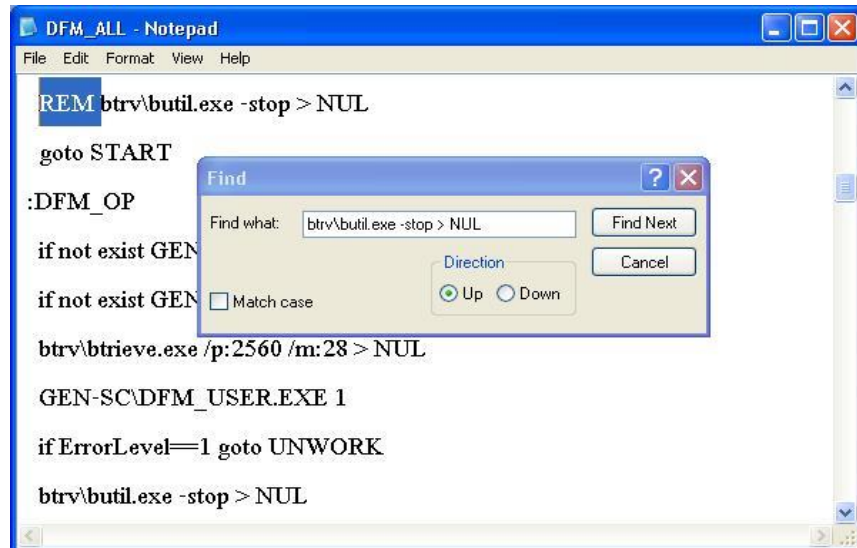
DFM_ALL - Notepad

File Edit Format View Help

REM btrv\butil.exe -stop > NUL

goto START

:DFM_OP

if not exist GEN

if not exist GEN

btrv\btrieve.exe /p:2560 /m:28 > NUL

GEN-SC\DFM_USER.EXE 1

if ErrorLevel==1 goto UNWORK

btrv\butil.exe -stop > NUL

Find

Find what: btrv\butil.exe -stop > NUL

Find Next

Cancel

Direction

Up Down

Match case